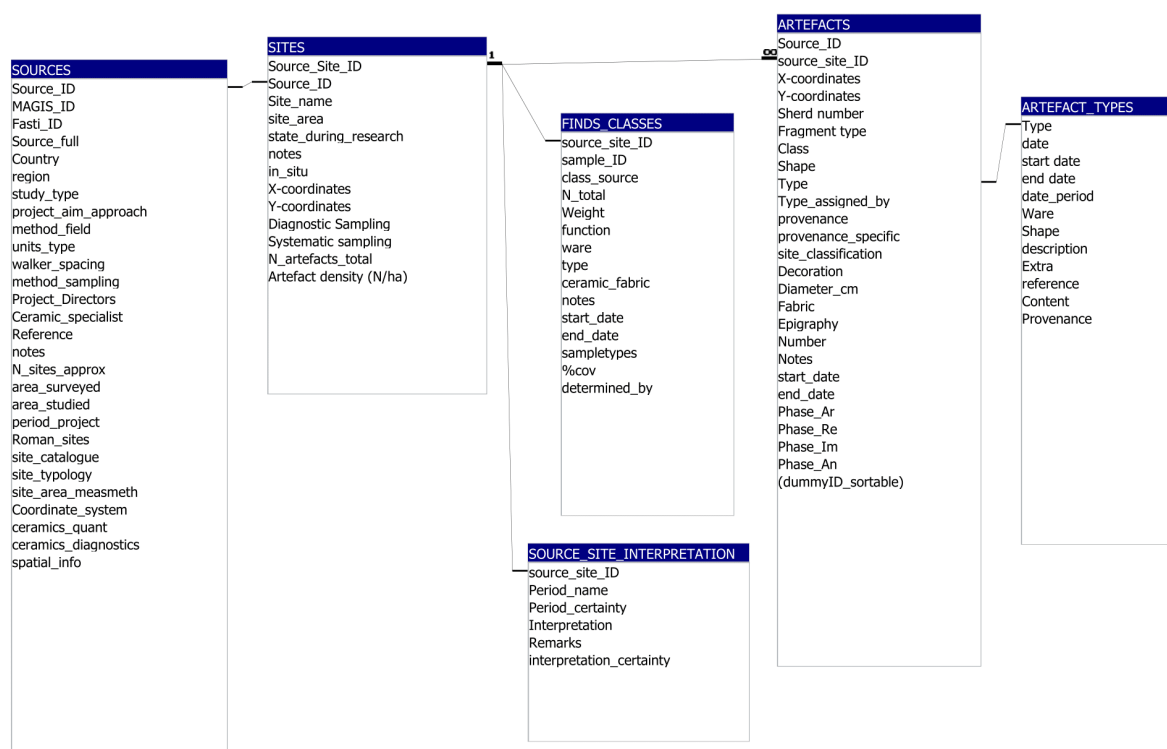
SOURCES
Source_ID
MAGIS_ID
Fasti_ID
Source_full
Country
region
study_type
project_aim_approach
method_field
units_type
walker_spacing
method_sampling
Project_Directors
Ceramic_specialist
Reference
notes
N_sites_approx
area_surveyed
area_studied
period_project
Roman_sites
site_catalogue
site_typology
site_area_measmeth
Coordinate_system
ceramics_quant
ceramics_diagnostics
spatial_info

SITES
Source_Site_ID
Source_ID
Site_name
site_area
state_during_research
notes
in_situ
X-coordinates
Y-coordinates
Diagnostic Sampling
Systematic sampling
N_artefacts_total
Artefact density (N/ha)

1

FINDS_CLASSES
source_site_ID
sample_ID
class_source
N_total
Weight
function
ware
type
ceramic_fabric
notes
start_date
end_date
sampletypes
%cov
determined_by

SOURCE_SITE_INTERPRETATION
source_site_ID
Period_name
Period_certainty
Interpretation
Remarks
interpretation_certainty

∞

ARTEFACTS
Source_ID
source_site_ID
X-coordinates
Y-coordinates
Sherd number
Fragment type
Class
Shape
Type
Type_assigned_by
provenance
provenance_specific
site_classification
Decoration
Diameter_cm
Fabric
Epigraphy
Number
Notes
start_date
end_date
Phase_Ar
Phase_Re
Phase_Im
Phase_An
(dummyID_sortable)

ARTEFACT_TYPES
Type
date
start date
end date
date_period
Ware
Shape
description
Extra
reference
Content
Provenance